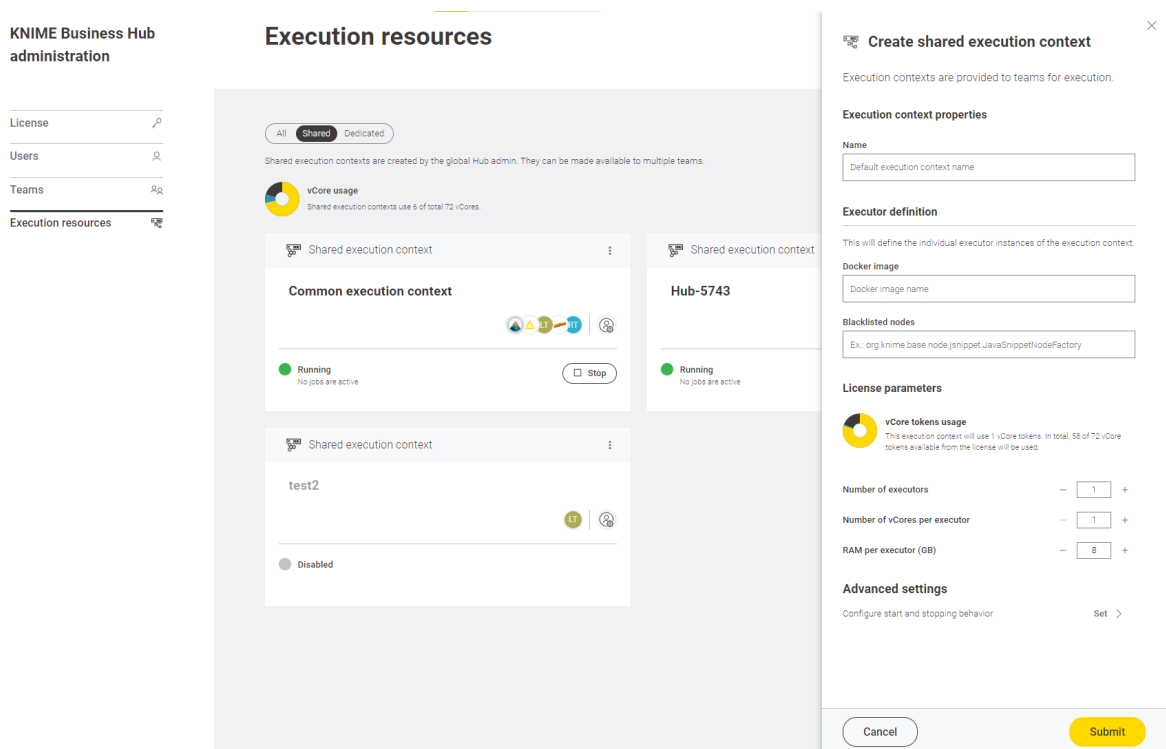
KNIME Business Hub administration

License
Users
Teams
Execution resources

Execution resources

All Shared Dedicated

Shared execution contexts are created by the global Hub admin. They can be made available to multiple teams.

vCore usage
Shared execution contexts use 6 of total 72 vCores.

Shared execution context

Common execution context

LT RT

Running
No jobs are active

Stop

Shared execution context

Hub-5743

Running
No jobs are active

Shared execution context

test2

LT

Disabled

Create shared execution context

Execution contexts are provided to teams for execution.

Execution context properties

Name

Default execution context name

Executor definition

This will define the individual executor instances of the execution context.

Docker image

Docker image name

Blacklisted nodes

Ex.: org.knime.base.node.jsnippet.JavaSnippetNodeFactory

License parameters

vCore tokens usage
This execution context will use 1 vCore tokens. In total, 58 of 72 vCore tokens available from the license will be used.

Number of executors – 1 +

Number of vCores per executor – 1 +

RAM per executor (GB) – 8 +

Advanced settings

Configure start and stopping behavior Set

Cancel

Submit